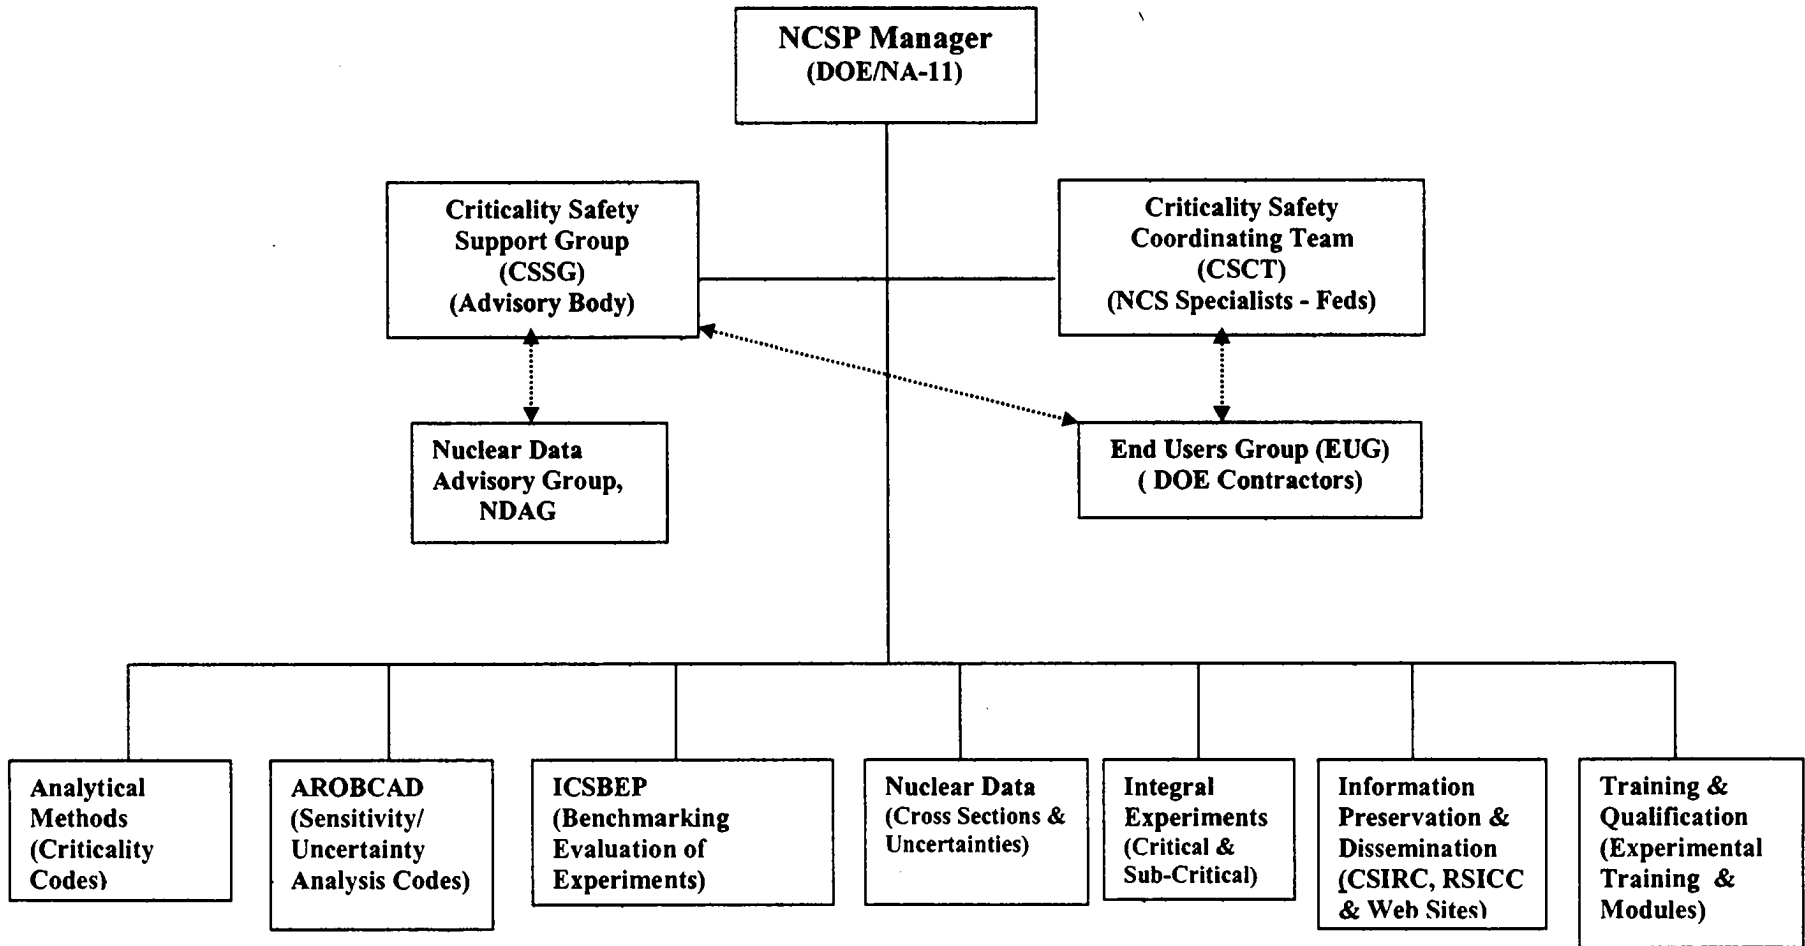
NCSP Manager
(DOE/NA-11)

Criticality Safety Support Group (CSSG) (Advisory Body)

Criticality Safety Coordinating Team (CSCT) (NCS Specialists - Feds)

Nuclear Data Advisory Group, NDAG

End Users Group (EUG) ( DOE Contractors)

Analytical Methods (Criticality Codes)

AROBCAD (Sensitivity/ Uncertainty Analysis Codes)

ICSBEP (Benchmarking Evaluation of Experiments)

Nuclear Data (Cross Sections & Uncertainties)

Integral Experiments (Critical & Sub-Critical)

Information Preservation & Dissemination (CSIRC, RSICC & Web Sites)

Training & Qualification (Experimental Training & Modules)